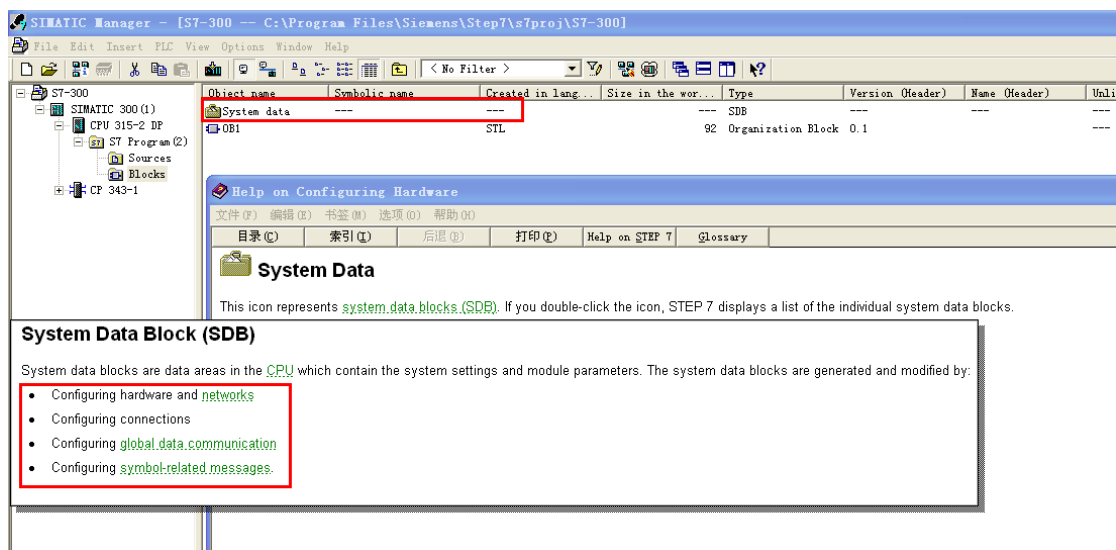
SIMATIC Manager - [S7-300 -- C:\Program Files\Siemens\Step7\s7proj\S7-300]

File Edit Insert PLC View Options Window Help

< No Filter >

S7-300
SIMATIC 300(1)
CPU 315-2 DP
S7 Program(2)
Sources
Blocks
CP 343-1

| Object name | Symbolic name | Created in lang... | Size in the wor... | Type | Version (Header) | Name (Header) | Unli |
|---|---|---|---|---|---|---|---|
| System data | --- | --- | --- | SDB | --- | --- | --- |
| OB1 | | STL | 92 | Organization Block | 0.1 | | --- |

Help on Configuring Hardware

文件(F) 编辑(E) 书签(M) 选项(O) 帮助(H)

目录(C) 索引(I) 后退(B) 打印(P) Help on STEP 7 Glossary

System Data

This icon represents system data blocks (SDB). If you double-click the icon, STEP 7 displays a list of the individual system data blocks.

System Data Block (SDB)

System data blocks are data areas in the CPU which contain the system settings and module parameters. The system data blocks are generated and modified by:

- Configuring hardware and networks
- Configuring connections
- Configuring global data communication
- Configuring symbol-related messages.